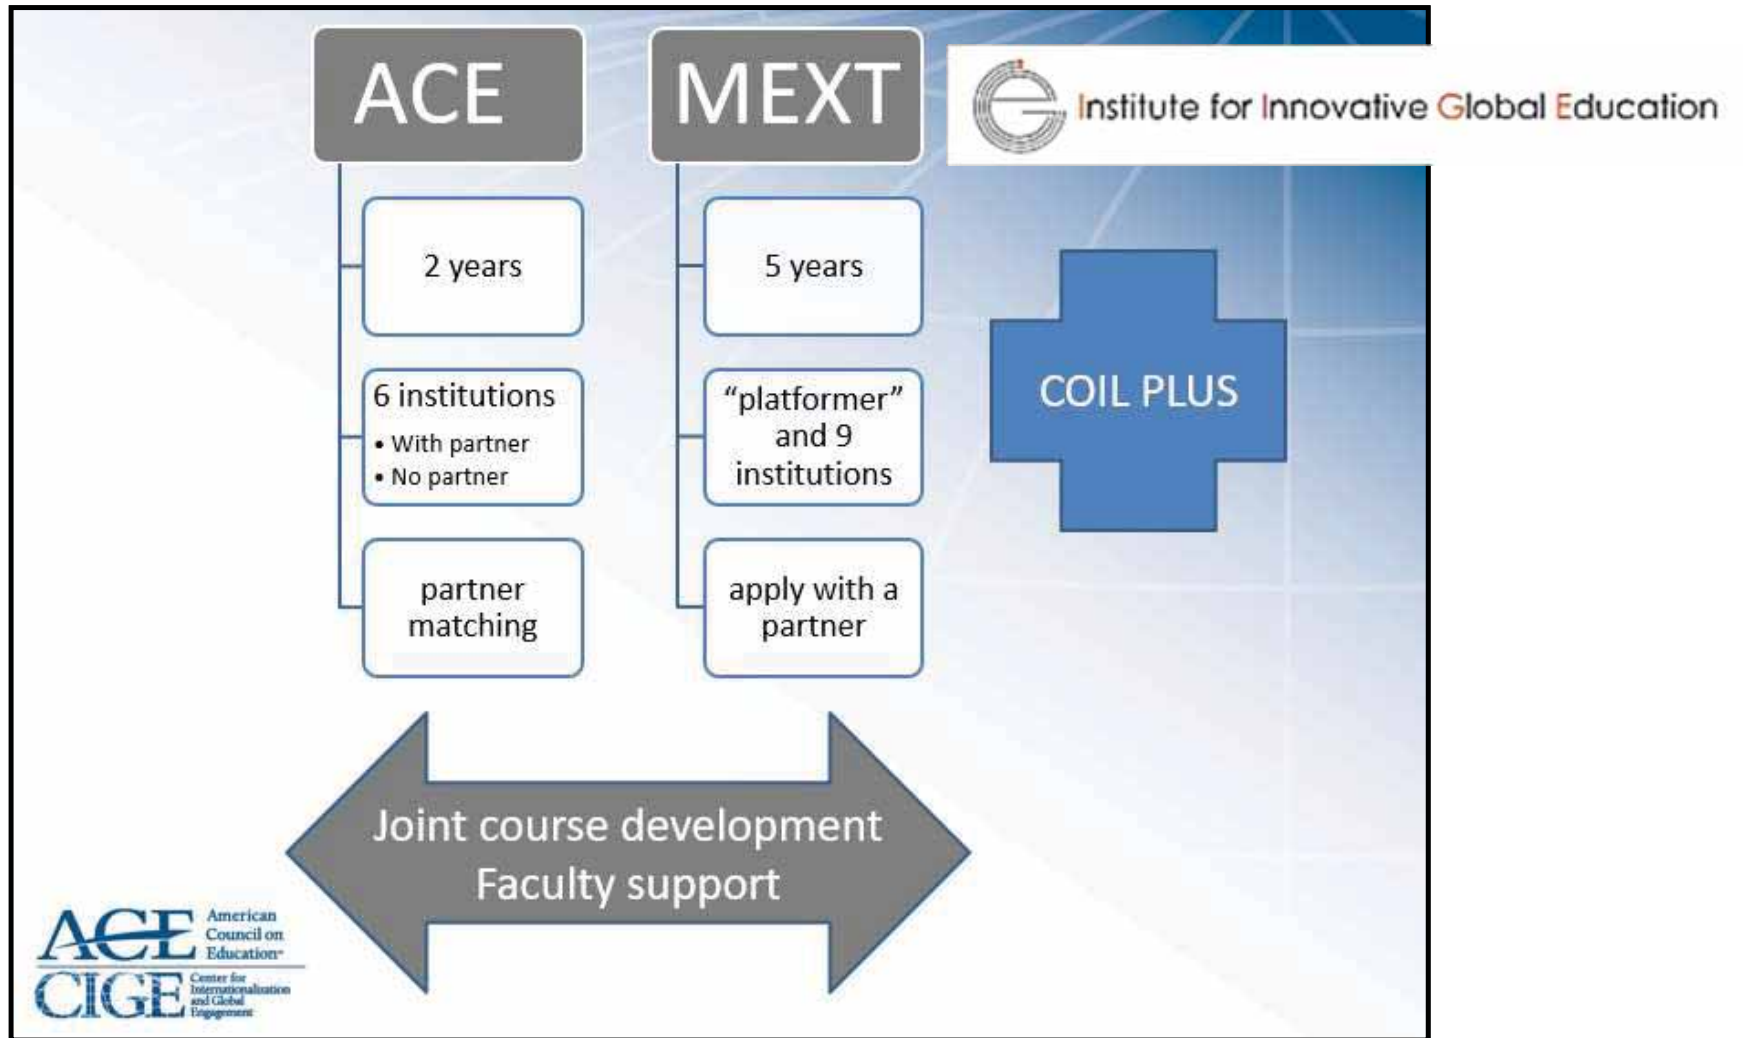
ACE

2 years

6 institutions
• With partner
• No partner

partner matching

MEXT

5 years

"platformer" and 9 institutions

apply with a partner

Institute for Innovative Global Education

COIL PLUS

Joint course development
Faculty support

ACE American Council on Education

CIGE Center for Internationalization and Global Engagement